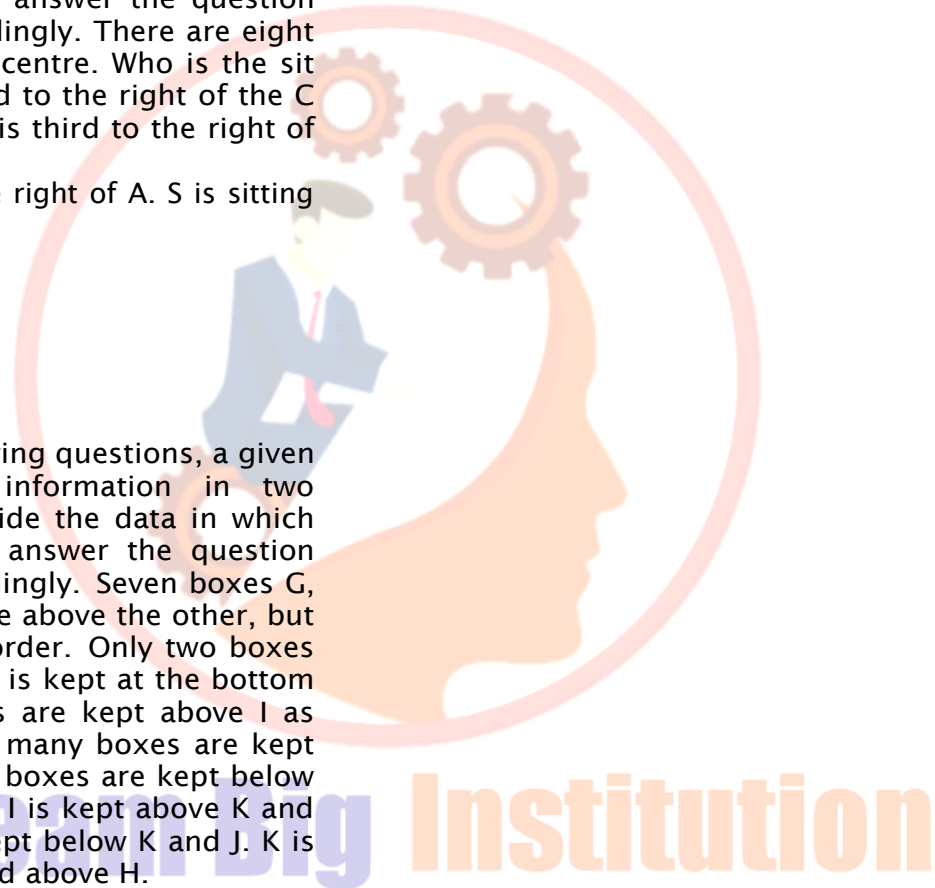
answer the question
dingly. There are eight centre. Who is the sit d to the right of the C is third to the right of

right of A. S is sitting

ing questions, a given information in two ide the data in which answer the question ingly. Seven boxes G, e above the other, but order. Only two boxes is kept at the bottom s are kept above I as many boxes are kept boxes are kept below I is kept above K and pt below K and J. K is d above H.

Dream Big Institution